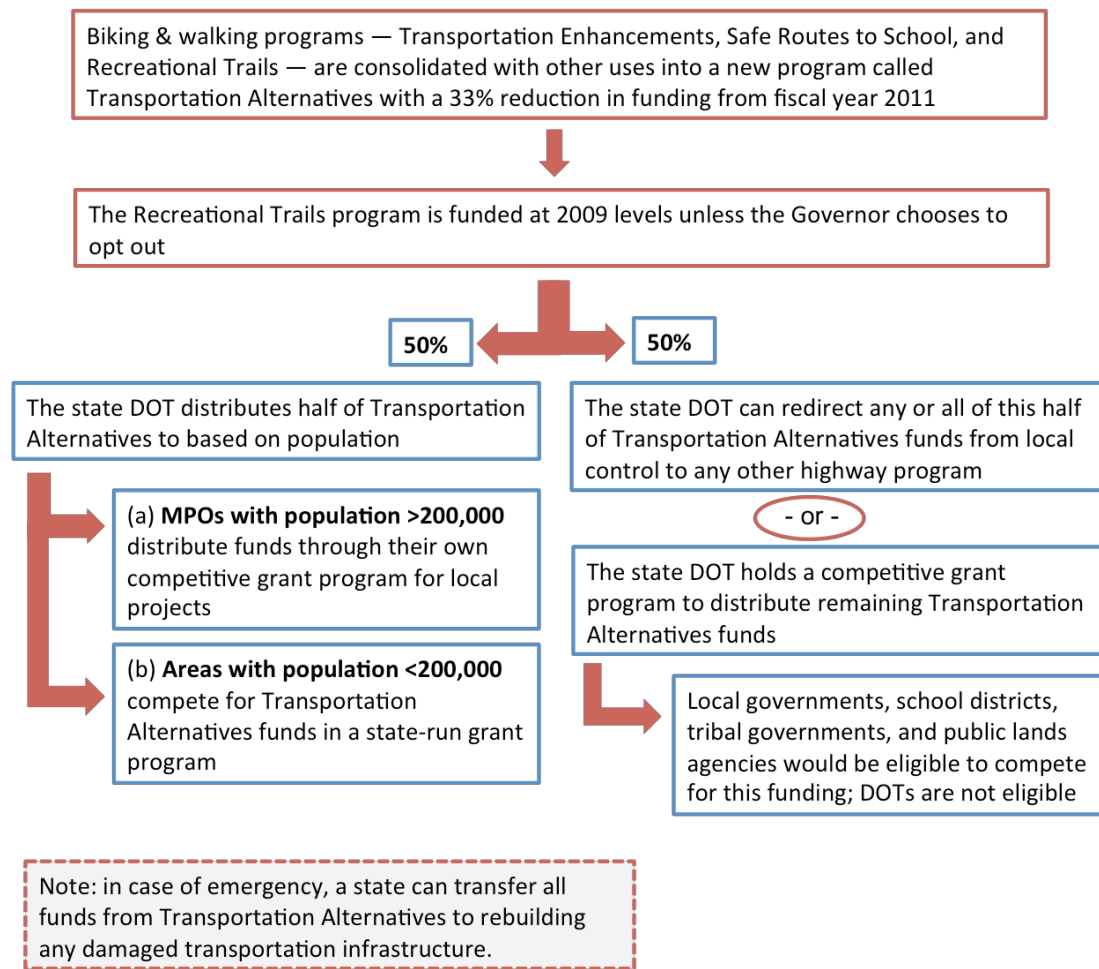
Biking & walking programs — Transportation Enhancements, Safe Routes to School, and Recreational Trails — are consolidated with other uses into a new program called Transportation Alternatives with a 33% reduction in funding from fiscal year 2011

The Recreational Trails program is funded at 2009 levels unless the Governor chooses to opt out

50%

50%

The state DOT distributes half of Transportation Alternatives to based on population

(a) **MPOs with population >200,000** distribute funds through their own competitive grant program for local projects

(b) **Areas with population <200,000** compete for Transportation Alternatives funds in a state-run grant program

The state DOT can redirect any or all of this half of Transportation Alternatives funds from local control to any other highway program

- or -

The state DOT holds a competitive grant program to distribute remaining Transportation Alternatives funds

Local governments, school districts, tribal governments, and public lands agencies would be eligible to compete for this funding; DOTs are not eligible

Note: in case of emergency, a state can transfer all funds from Transportation Alternatives to rebuilding any damaged transportation infrastructure.